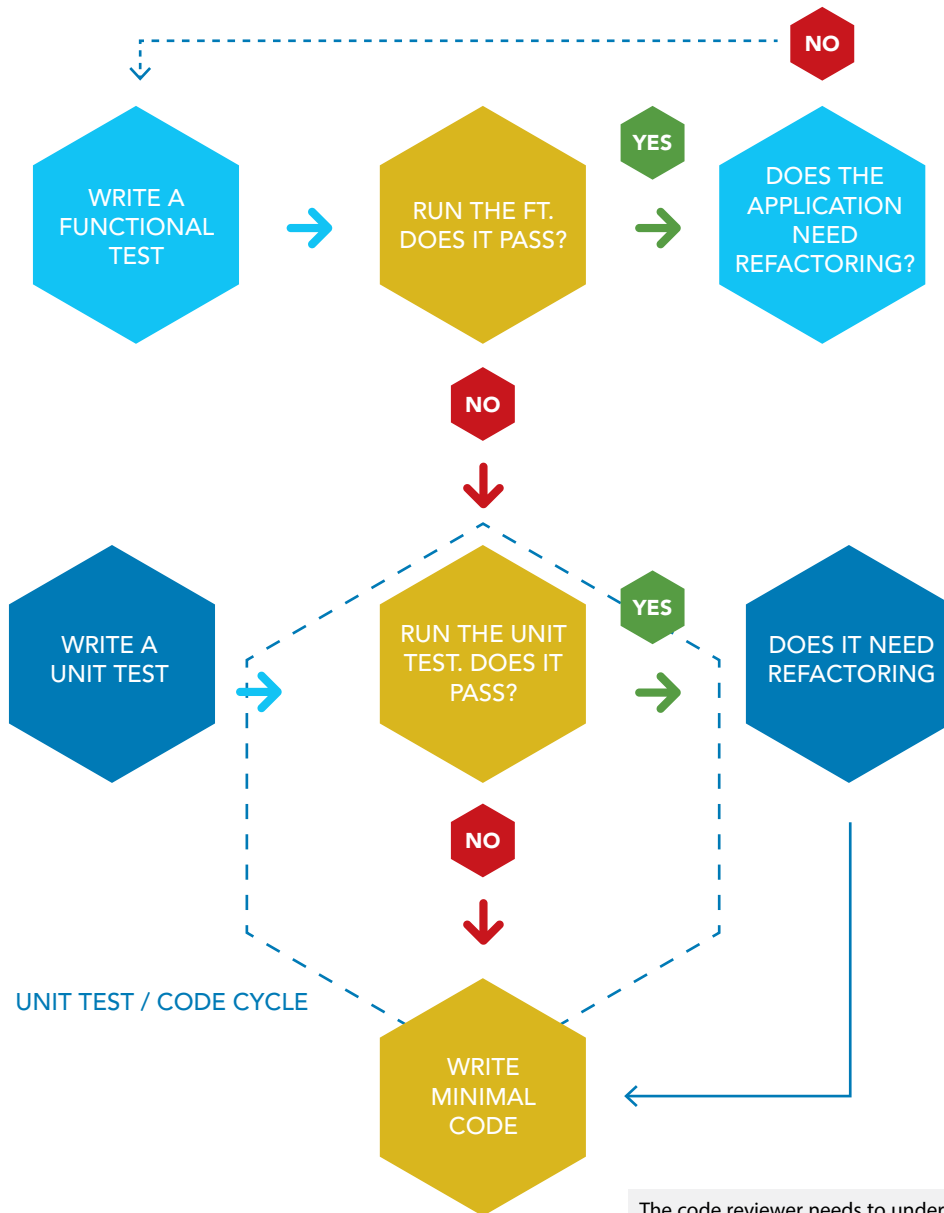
NO

WRITE A FUNCTIONAL TEST

RUN THE FT. DOES IT PASS?

YES

DOES THE APPLICATION NEED REFACTORING?

NO

WRITE A UNIT TEST

RUN THE UNIT TEST. DOES IT PASS?

YES

DOES IT NEED REFACTORING

NO

UNIT TEST / CODE CYCLE

WRITE MINIMAL CODE

The code reviewer needs to under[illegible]